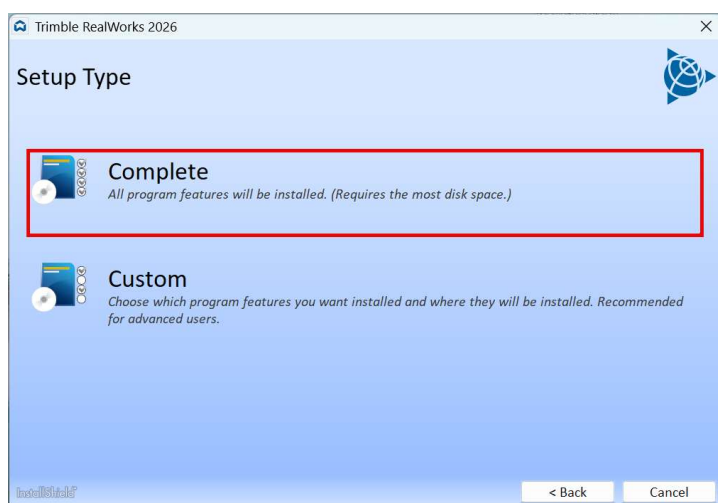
Trimble RealWorks 2026

×

Setup Type

Complete
All program features will be installed. (Requires the most disk space.)

Custom
Choose which program features you want installed and where they will be installed. Recommended for advanced users.

InstallShield

< Back

Cancel